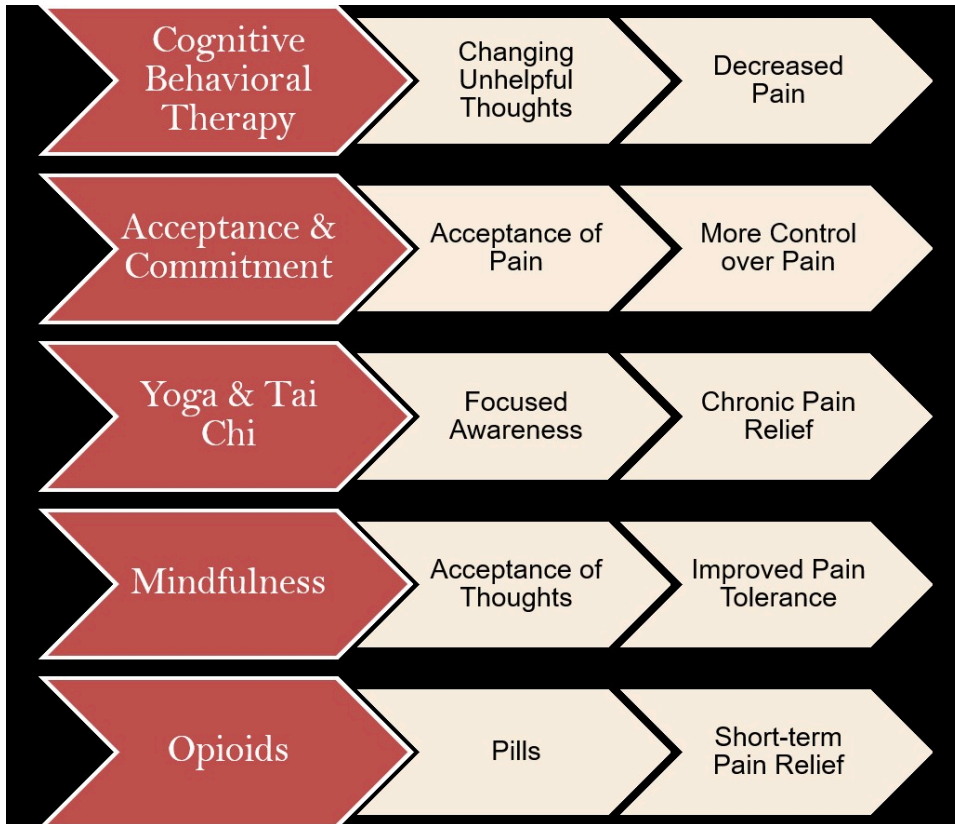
Cognitive Behavioral Therapy

Changing Unhelpful Thoughts

Decreased Pain

Acceptance & Commitment

Acceptance of Pain

More Control over Pain

Yoga & Tai Chi

Focused Awareness

Chronic Pain Relief

Mindfulness

Acceptance of Thoughts

Improved Pain Tolerance

Opioids

Pills

Short-term Pain Relief